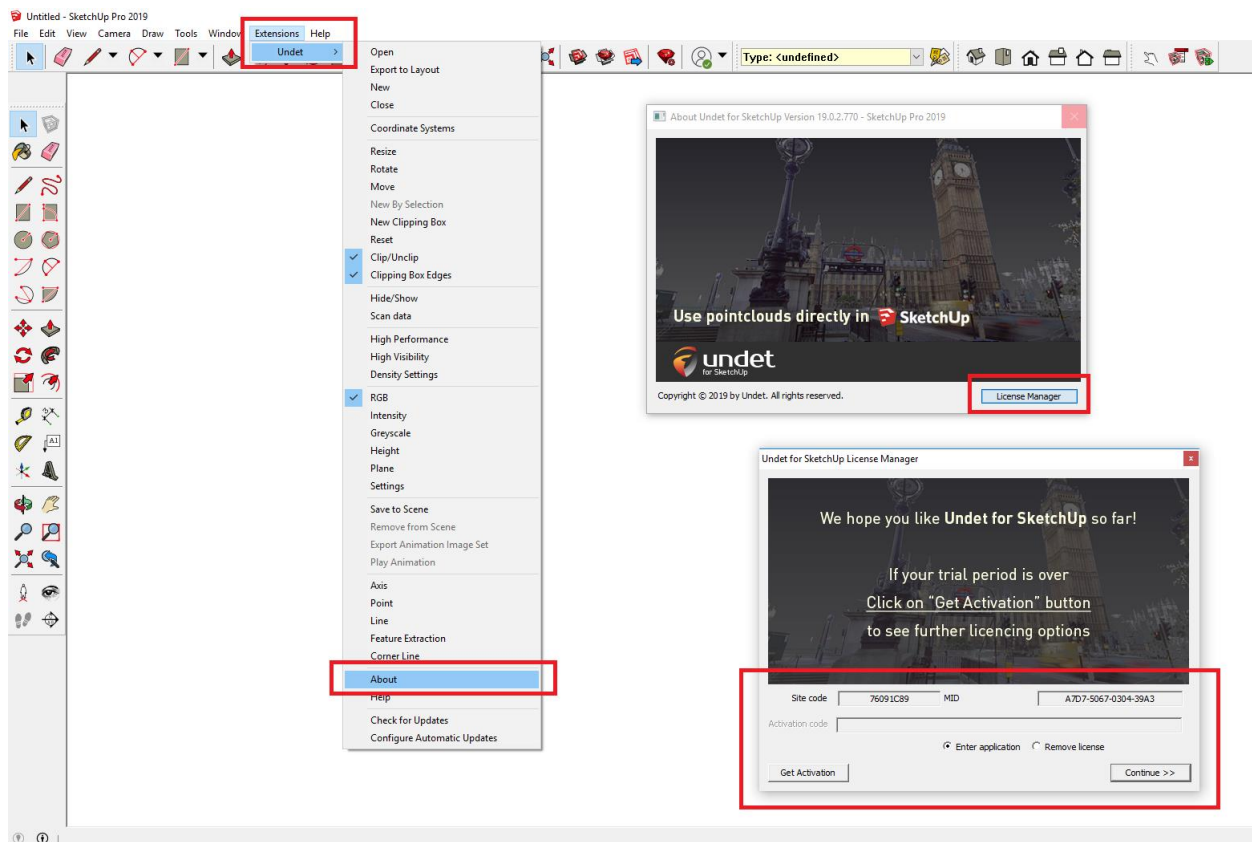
Untitled - SketchUp Pro 2019

File Edit View Camera Draw Tools Window Extensions Help

Undet

Type: <undefined>

Open
Export to Layout
New
Close
Coordinate Systems
Resize
Rotate
Move
New By Selection
New Clipping Box
Reset
Clip/Unclip
Clipping Box Edges
Hide/Show
Scan data
High Performance
High Visibility
Density Settings
RGB
Intensity
Greyscale
Height
Plane
Settings
Save to Scene
Remove from Scene
Export Animation Image Set
Play Animation
Axis
Point
Line
Feature Extraction
Corner Line
About
Help
Check for Updates
Configure Automatic Updates

About Undet for SketchUp Version 19.0.2.770 - SketchUp Pro 2019

Use pointclouds directly in SketchUp

undet for SketchUp

Copyright © 2019 by Undet. All rights reserved.

License Manager

Undet for SketchUp License Manager

We hope you like **Undet for SketchUp** so far!

If your trial period is over
Click on "Get Activation" button
to see further licencing options

Site code 76091C89 MID A7D7-5067-0304-39A3

Activation code

Enter application Remove license

Get Activation

Continue >>